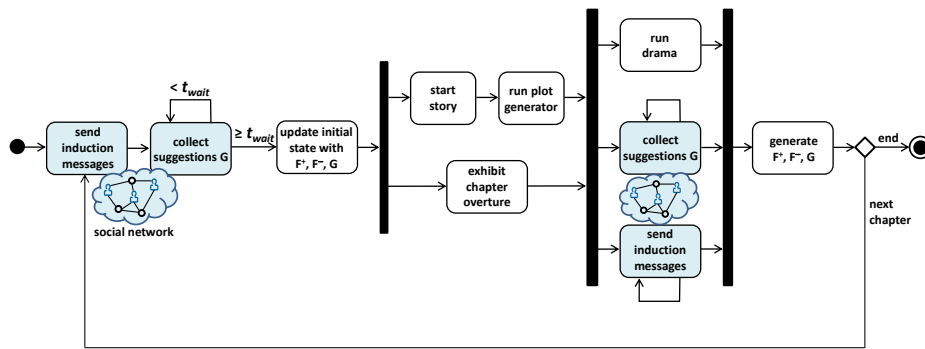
send induction messages

$< t_{wait}$

collect suggestions G

$\geq t_{wait}$

update initial state with $F^{+}$, $F^{-}$, G

social network

start story

run plot generator

exhibit chapter overture

run drama

collect suggestions G

send induction messages

generate $F^{+}$, $F^{-}$, G

end

next chapter